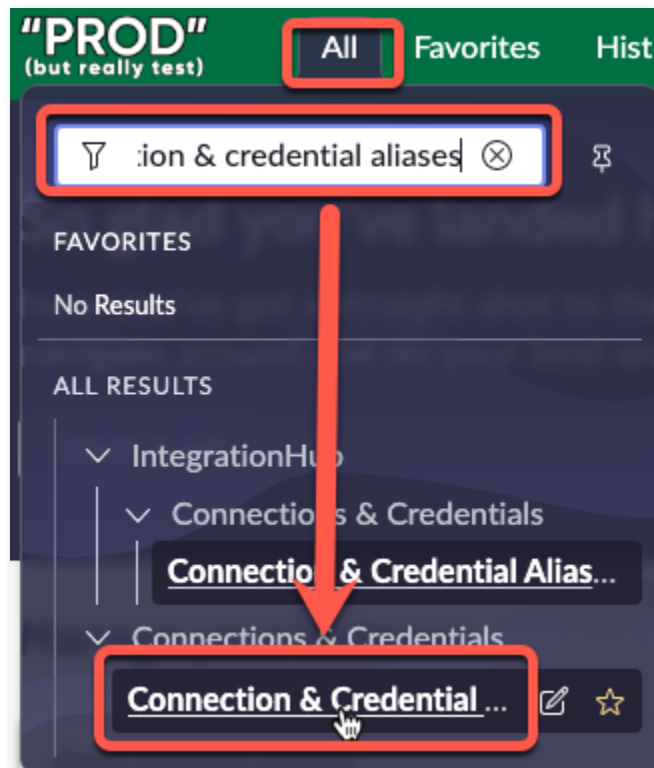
"PROD"
(but really test)

All Favorites Hist

:ion & credential aliases

FAVORITES

No Results

ALL RESULTS

IntegrationHub

Connections & Credentials

Connection & Credential Alias...

Connections & Credentials

Connection & Credential ...